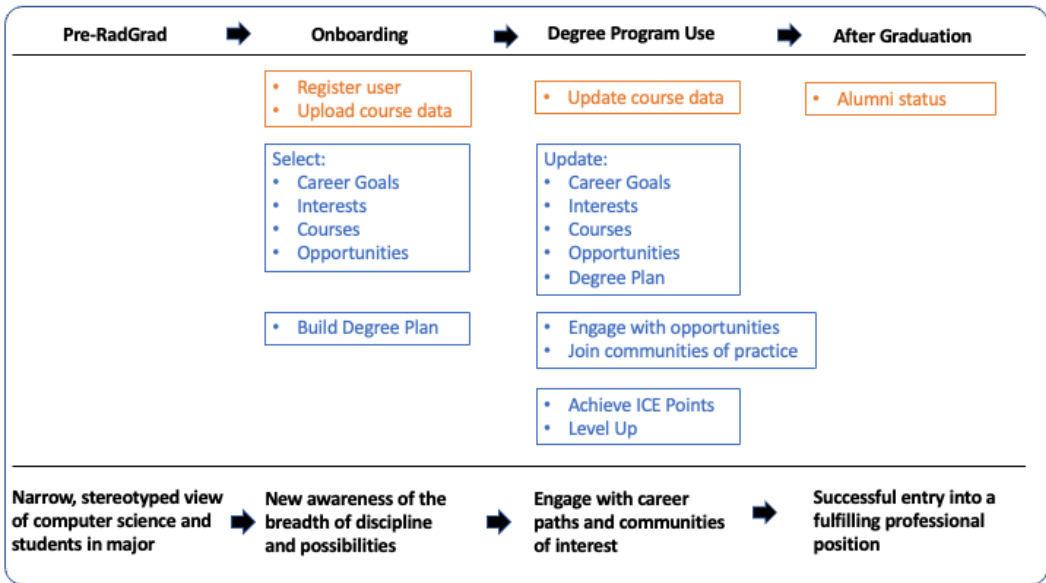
Pre-RadGrad

Onboarding

Degree Program Use

After Graduation

• Register user
• Upload course data

Select:
• Career Goals
• Interests
• Courses
• Opportunities

• Build Degree Plan

• Update course data

Update:
• Career Goals
• Interests
• Courses
• Opportunities
• Degree Plan

• Engage with opportunities
• Join communities of practice

• Achieve ICE Points
• Level Up

• Alumni status

Narrow, stereotyped view of computer science and students in major

New awareness of the breadth of discipline and possibilities

Engage with career paths and communities of interest

Successful entry into a fulfilling professional position